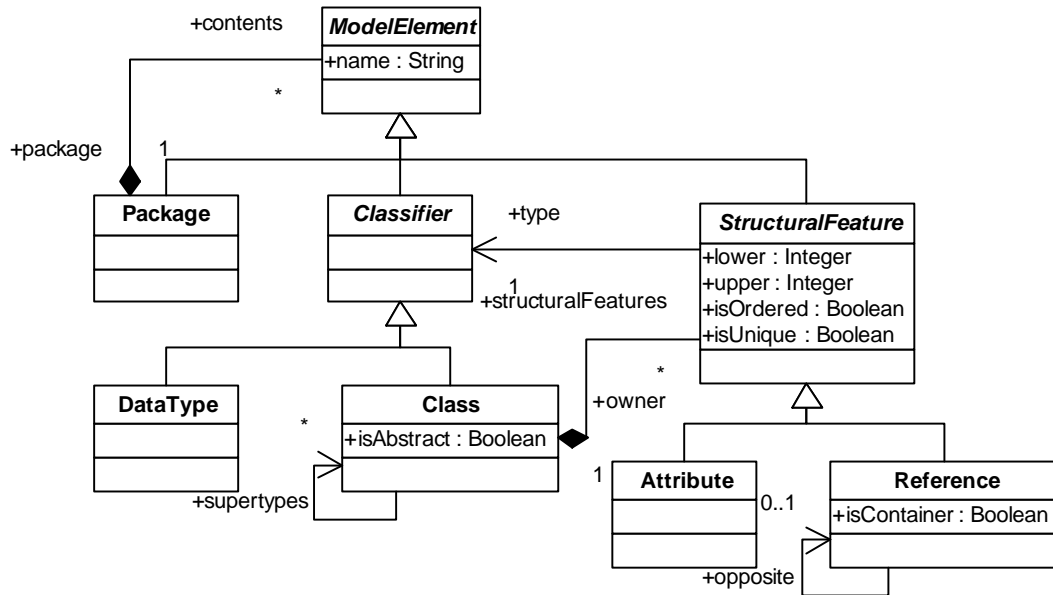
+contents

ModelElement
+name : String

*

+package 1

Package

Classifier

+type

StructuralFeature
+lower : Integer
+upper : Integer
+isOrdered : Boolean
+isUnique : Boolean

1
+structuralFeatures

*
+owner

DataType

*

Class
+isAbstract : Boolean

+supertypes

1

Attribute

0..1

Reference
+isContainer : Boolean

+opposite